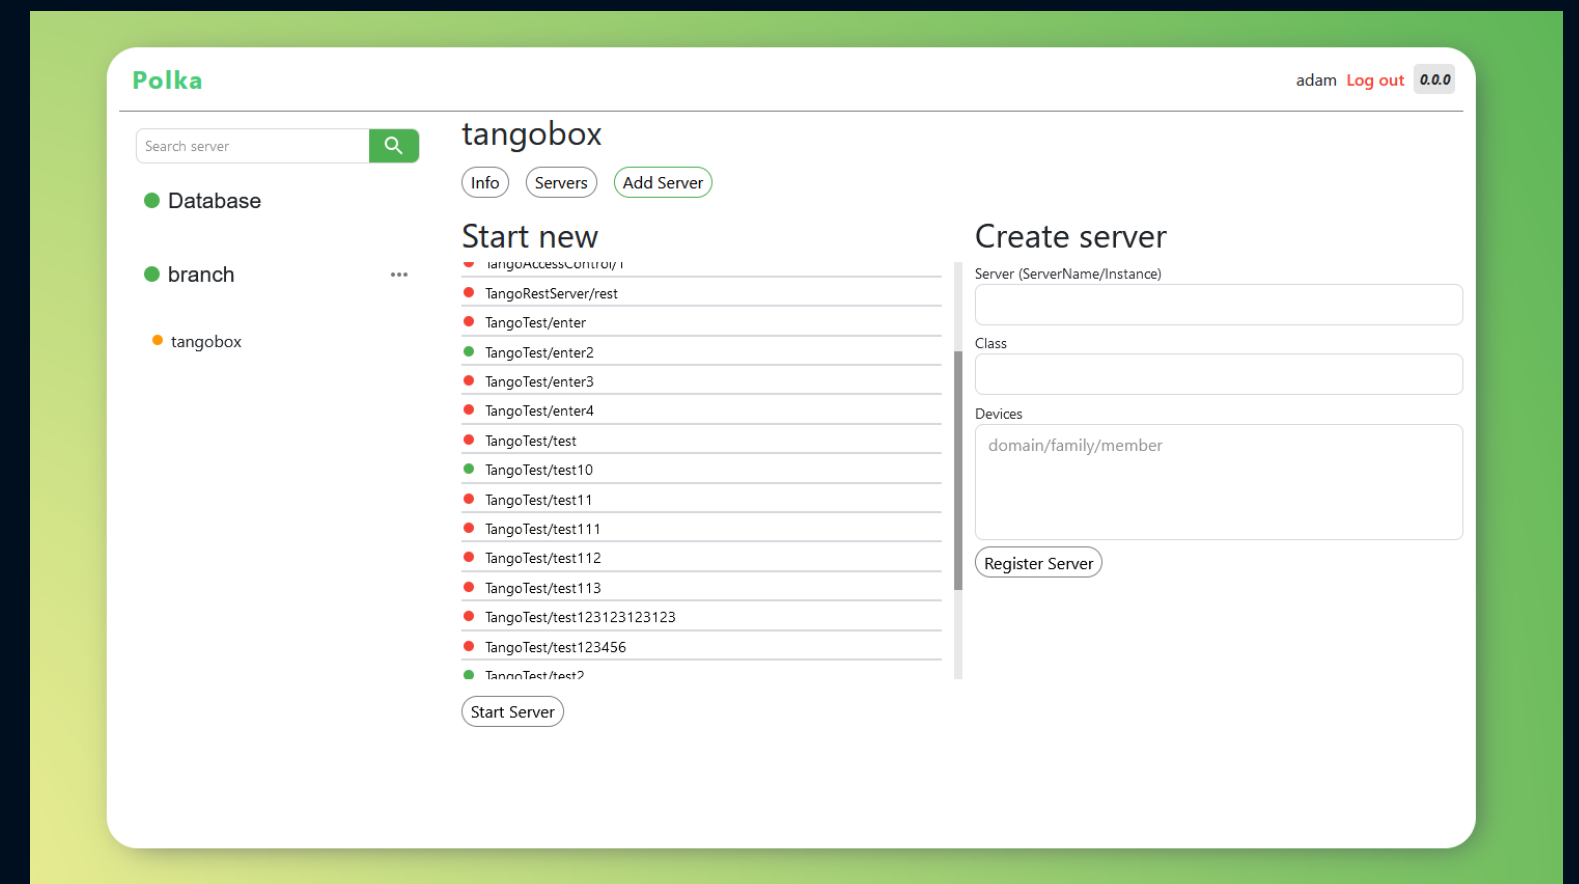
Polka

adam Log out 0.0.0

Search server

Database

branch ...

tangobox

tangobox

Info Servers Add Server

Start new

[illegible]

TangoRestServer/rest

TangoTest/enter

TangoTest/enter2

TangoTest/enter3

TangoTest/enter4

TangoTest/test

TangoTest/test10

TangoTest/test11

TangoTest/test111

TangoTest/test112

TangoTest/test113

TangoTest/test123123123123

TangoTest/test123456

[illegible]

Start Server

Create server

Server (ServerName/Instance)

Class

Devices

domain/family/member

Register Server